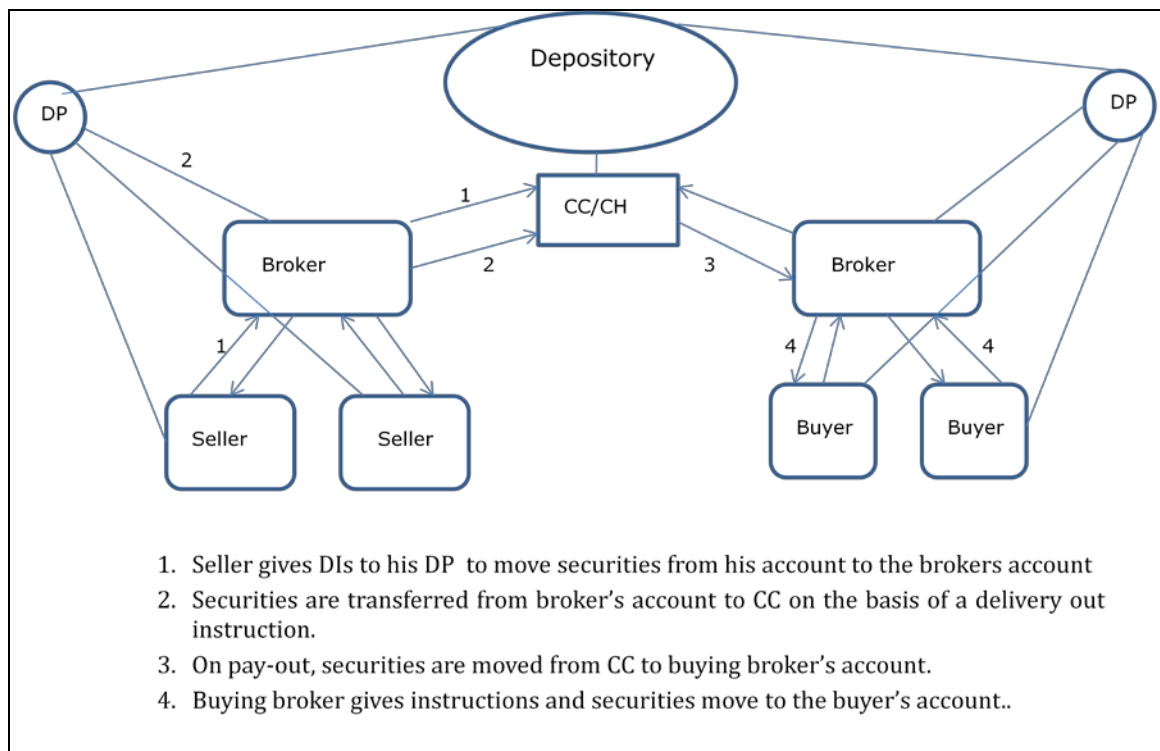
Depository

DP

DP

2

1

CC/CH

Broker

2

3

Broker

1

4

4

Seller

Seller

Buyer

Buyer

1. Seller gives DIs to his DP to move securities from his account to the brokers account
2. Securities are transferred from broker's account to CC on the basis of a delivery out instruction.
3. On pay-out, securities are moved from CC to buying broker's account.
4. Buying broker gives instructions and securities move to the buyer's account..